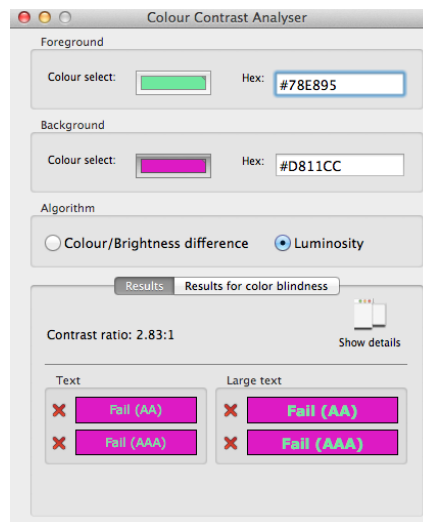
Colour Contrast Analyser

Foreground

Colour select:

Hex: #78E895

Background

Colour select:

Hex: #D811CC

Algorithm

Colour/Brightness difference

Luminosity

Results

Results for color blindness

Contrast ratio: 2.83:1

Show details

Text

Fail (AA)

Fail (AAA)

Large text

Fail (AA)

Fail (AAA)